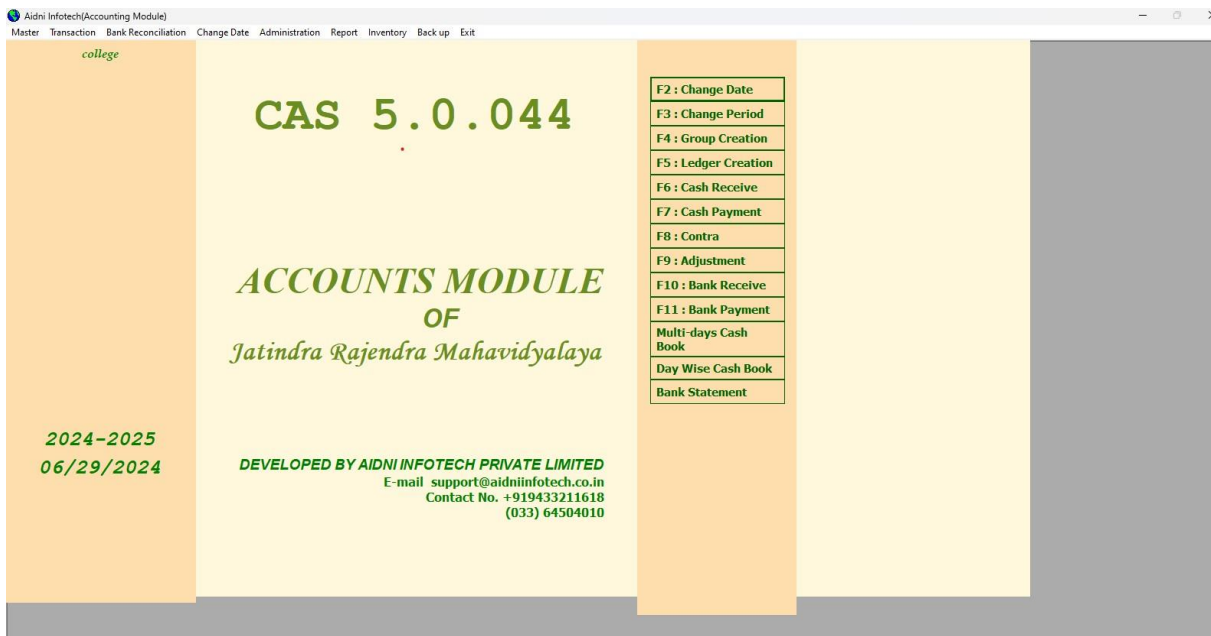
Aidni Infotech(Accounting Module)

Master Transaction Bank Reconciliation Change Date Administration Report Inventory Back up Exit

college

CAS 5.0.044

ACCOUNTS MODULE
OF
Jatindra Rajendra Mahavidyalaya

2024-2025
06/29/2024

DEVELOPED BY AIDNI INFOTECH PRIVATE LIMITED
E-mail support@aidniinfotech.co.in
Contact No. +919433211618
(033) 64504010

F2 : Change Date
F3 : Change Period
F4 : Group Creation
F5 : Ledger Creation
F6 : Cash Receive
F7 : Cash Payment
F8 : Contra
F9 : Adjustment
F10 : Bank Receive
F11 : Bank Payment
Multi-days Cash Book
Day Wise Cash Book
Bank Statement